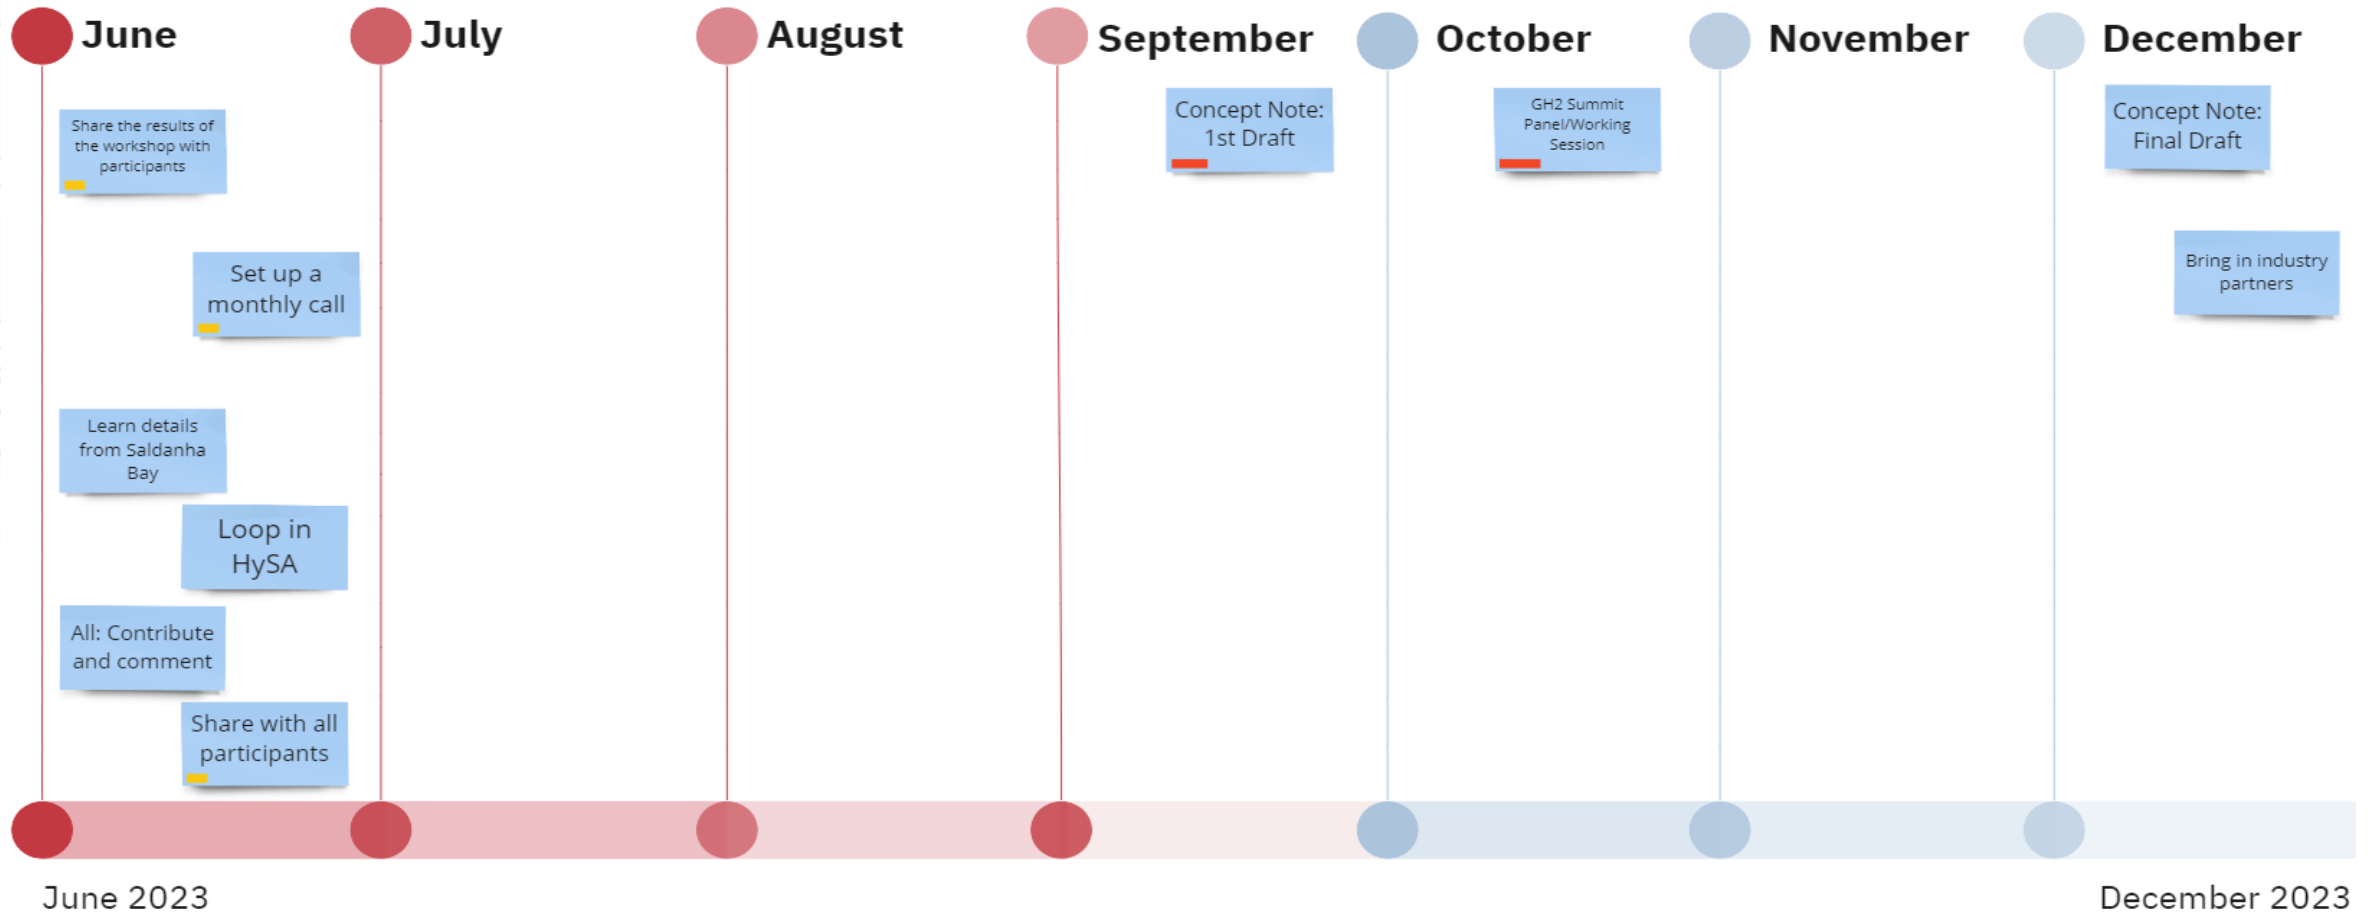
June

July

August

September

October

November

December

Share the results of the workshop with participants

Set up a monthly call

Learn details from Saldanha Bay

Loop in HySA

All: Contribute and comment

Share with all participants

Concept Note: 1st Draft

GH2 Summit Panel/Working Session

Concept Note: Final Draft

Bring in industry partners

June 2023

December 2023